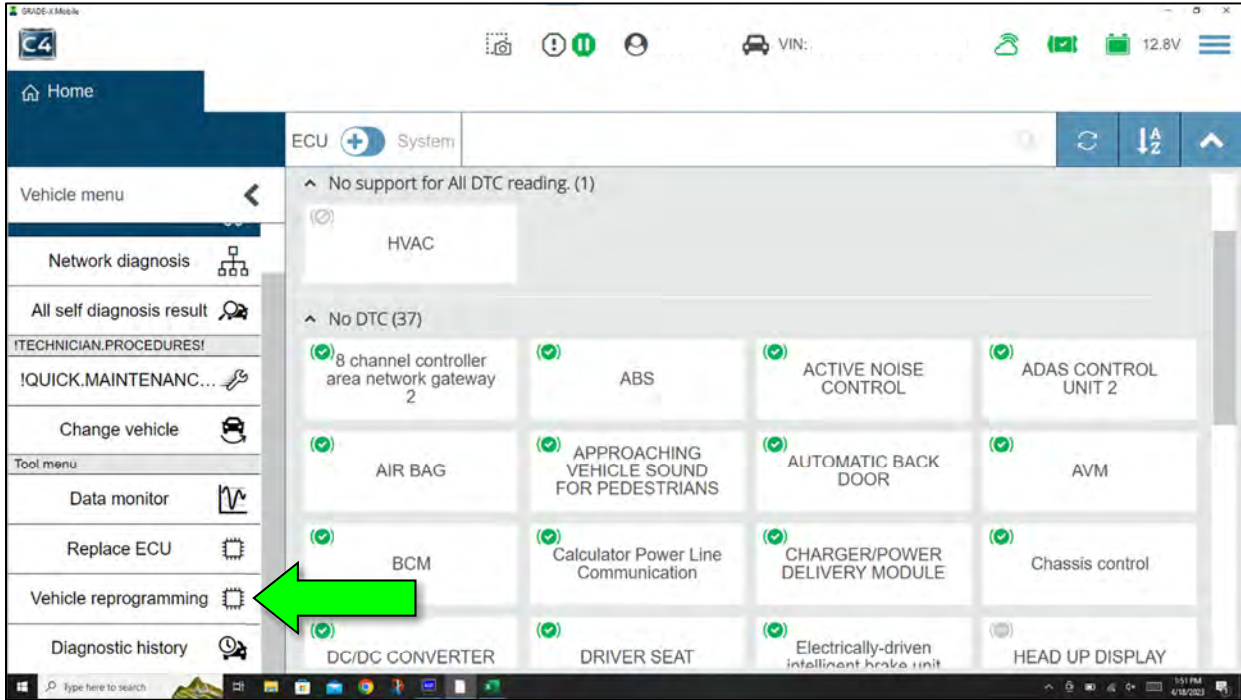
GRADE-X Mobile

C4

VIN:

12.8V

Home

ECU System

Vehicle menu

Network diagnosis

All self diagnosis result

!TECHNICIAN.PROCEDURES!

!QUICK.MAINTENANC...

Change vehicle

Tool menu

Data monitor

Replace ECU

Vehicle reprogramming

Diagnostic history

No support for All DTC reading. (1)

HVAC

No DTC (37)

| | | | |
|---|---|---|---|
| 8 channel controller area network gateway 2 | ABS | ACTIVE NOISE CONTROL | ADAS CONTROL UNIT 2 |
| AIR BAG | APPROACHING VEHICLE SOUND FOR PEDESTRIANS | AUTOMATIC BACK DOOR | AVM |
| BCM | Calculator Power Line Communication | CHARGER/POWER DELIVERY MODULE | Chassis control |
| DC/DC CONVERTER | DRIVER SEAT | Electrically-driven intelligent brake unit | HEAD UP DISPLAY |

Type here to search

1:51 PM 4/18/2023